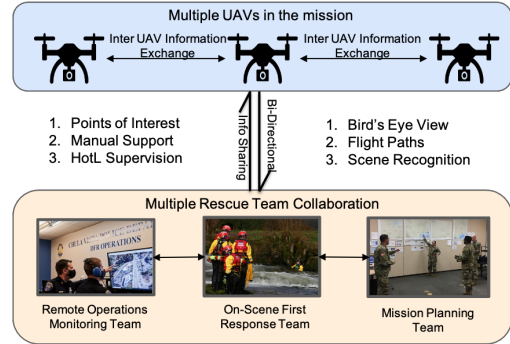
Multiple UAVs in the mission

Inter UAV Information Exchange

Inter UAV Information Exchange

1. Points of Interest
2. Manual Support
3. HotL Supervision

Info Sharing

Bi-Directional

1. Bird's Eye View
2. Flight Paths
3. Scene Recognition

Multiple Rescue Team Collaboration

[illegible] OPERATIONS

Remote Operations Monitoring Team

On-Scene First Response Team

Mission Planning Team